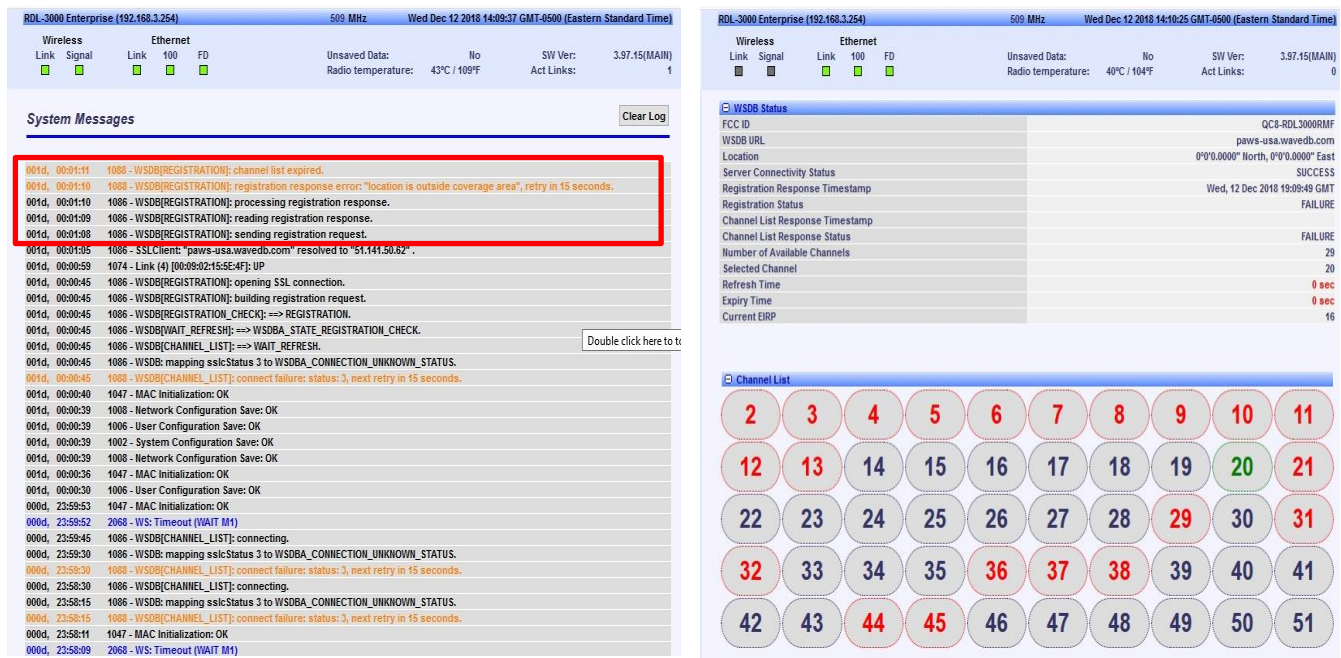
RDL-3000 Enterprise (192.168.3.254) 509 MHz Wed Dec 12 2018 14:09:37 GMT-0500 (Eastern Standard Time)

Wireless Link Signal
Ethernet Link 100 FD
Unsaved Data: No
Radio temperature: 43°C / 109°F
SW Ver: 3.97.15(MAIN)
Act Links: 1

System Messages

Clear Log

001d, 00:01:11 1088 - WSDB[REGISTRATION]: channel list expired.
001d, 00:01:10 1088 - WSDB[REGISTRATION]: registration response error: "location is outside coverage area", retry in 15 seconds.
001d, 00:01:10 1086 - WSDB[REGISTRATION]: processing registration response.
001d, 00:01:09 1086 - WSDB[REGISTRATION]: reading registration response.
001d, 00:01:08 1086 - WSDB[REGISTRATION]: sending registration request.
001d, 00:01:05 1086 - SSLClient: "paws-usa.wavedb.com" resolved to "51.141.50.62".
001d, 00:00:59 1074 - Link (4) [00:09:02:15:5E:4F]: UP
001d, 00:00:45 1086 - WSDB[REGISTRATION]: opening SSL connection.
001d, 00:00:45 1086 - WSDB[REGISTRATION]: building registration request.
001d, 00:00:45 1086 - WSDB[REGISTRATION_CHECK]: ==> REGISTRATION.
001d, 00:00:45 1086 - WSDB[WAIT_REFRESH]: ==> WSDBA_STATE_REGISTRATION_CHECK.
001d, 00:00:45 1086 - WSDB[CHANNEL_LIST]: ==> WAIT_REFRESH.
001d, 00:00:45 1086 - WSDB: mapping sslcStatus 3 to WSDBA_CONNECTION_UNKNOWN_STATUS.
001d, 00:00:45 1088 - WSDB[CHANNEL_LIST]: connect failure: status: 3, next retry in 15 seconds.
001d, 00:00:40 1047 - MAC Initialization: OK
001d, 00:00:39 1008 - Network Configuration Save: OK
001d, 00:00:39 1006 - User Configuration Save: OK
001d, 00:00:39 1002 - System Configuration Save: OK
001d, 00:00:39 1008 - Network Configuration Save: OK
001d, 00:00:36 1047 - MAC Initialization: OK
001d, 00:00:30 1006 - User Configuration Save: OK
000d, 23:59:53 1047 - MAC Initialization: OK
000d, 23:59:52 2068 - WS: Timeout (WAIT M1)
000d, 23:59:45 1086 - WSDB[CHANNEL_LIST]: connecting.
000d, 23:59:30 1086 - WSDB: mapping sslcStatus 3 to WSDBA_CONNECTION_UNKNOWN_STATUS.
000d, 23:59:30 1088 - WSDB[CHANNEL_LIST]: connect failure: status: 3, next retry in 15 seconds.
000d, 23:58:30 1086 - WSDB[CHANNEL_LIST]: connecting.
000d, 23:58:15 1086 - WSDB: mapping sslcStatus 3 to WSDBA_CONNECTION_UNKNOWN_STATUS.
000d, 23:58:15 1088 - WSDB[CHANNEL_LIST]: connect failure: status: 3, next retry in 15 seconds.
000d, 23:58:11 1047 - MAC Initialization: OK
000d, 23:58:09 2068 - WS: Timeout (WAIT M1)

Double click here to t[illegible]

RDL-3000 Enterprise (192.168.3.254) 509 MHz Wed Dec 12 2018 14:10:25 GMT-0500 (Eastern Standard Time)

Wireless Link Signal
Ethernet Link 100 FD
Unsaved Data: No
Radio temperature: 40°C / 104°F
SW Ver: 3.97.15(MAIN)
Act Links: 0

WSDB Status

| FCC ID | QC8-RDL3000RMF |
|---|---|
| WSDB URL | paws-usa.wavedb.com |
| Location | 0°0'0.0000" North, 0°0'0.0000" East |
| Server Connectivity Status | SUCCESS |
| Registration Response Timestamp | Wed, 12 Dec 2018 19:09:49 GMT |
| Registration Status | FAILURE |
| Channel List Response Timestamp | |
| Channel List Response Status | FAILURE |
| Number of Available Channels | 29 |
| Selected Channel | 20 |
| Refresh Time | 0 sec |
| Expiry Time | 0 sec |
| Current EIRP | 16 |

Channel List

2 3 4 5 6 7 8 9 10 11
12 13 14 15 16 17 18 19 20 21
22 23 24 25 26 27 28 29 30 31
32 33 34 35 36 37 38 39 40 41
42 43 44 45 46 47 48 49 50 51